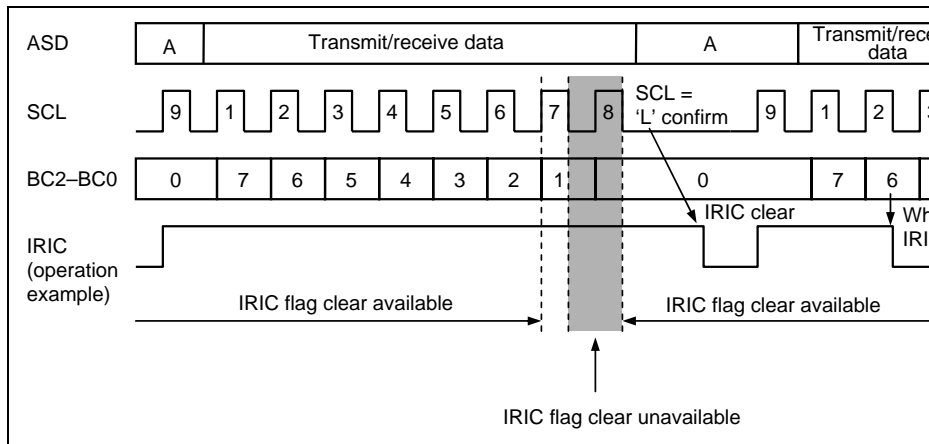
ASD

A

Transmit/receive data

A

Transmit/rece data

SCL

9 1 2 3 4 5 6 7 8

SCL = 'L' confirm

9 1 2 3

BC2–BC0

0 7 6 5 4 3 2 1

0 7 6

IRIC clear

Wh IRI

IRIC (operation example)

IRIC flag clear available

IRIC flag clear available

IRIC flag clear unavailable